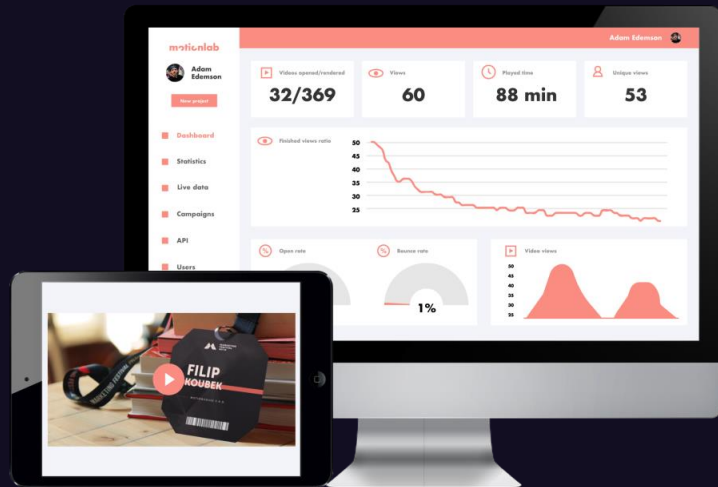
motionlab

Adam Edemson

Adam Edemson

New project

Dashboard

Statistics

Live data

Campaigns

API

Users

Videos opened/rendered
32/369

Views
60

Played time
88 min

Unique views
53

Finished views ratio

50
45
40
35
30
25

Open rate

Bounce rate

1%

Video views

50
45
40
35
30
25

FILIP
KOUBEK